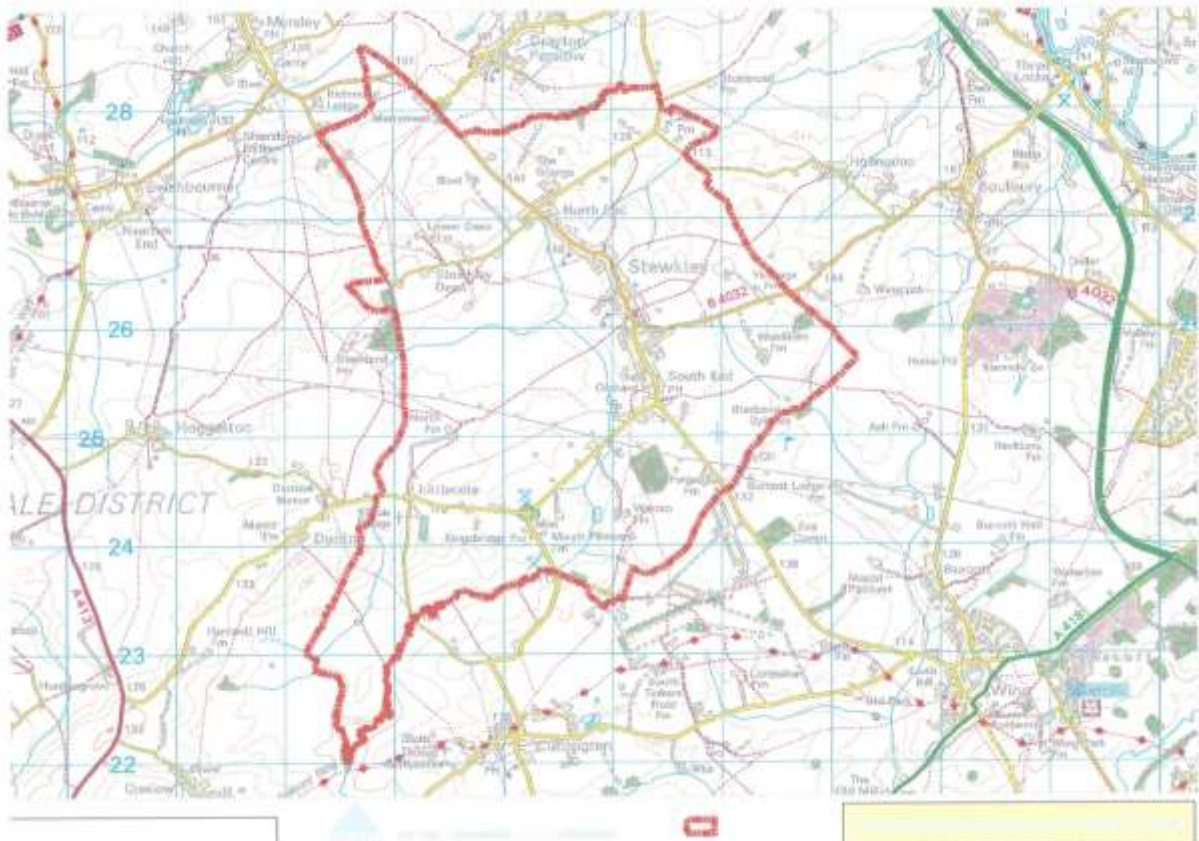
Mursley
Church
Swanbourne
Drayton Parslow
28
Stewkley
North End
South End
B 4032
26
Hoggeston
25
ALE DISTRICT
Littlecote
Dunton
24
Soulbury
Hollingdon
Burcott
23
Wing
22
Cublington
A 413
A 418
Wingrave
Stewkley Dean
Lower Dean
Stanbridge
Bletchley
B 4032